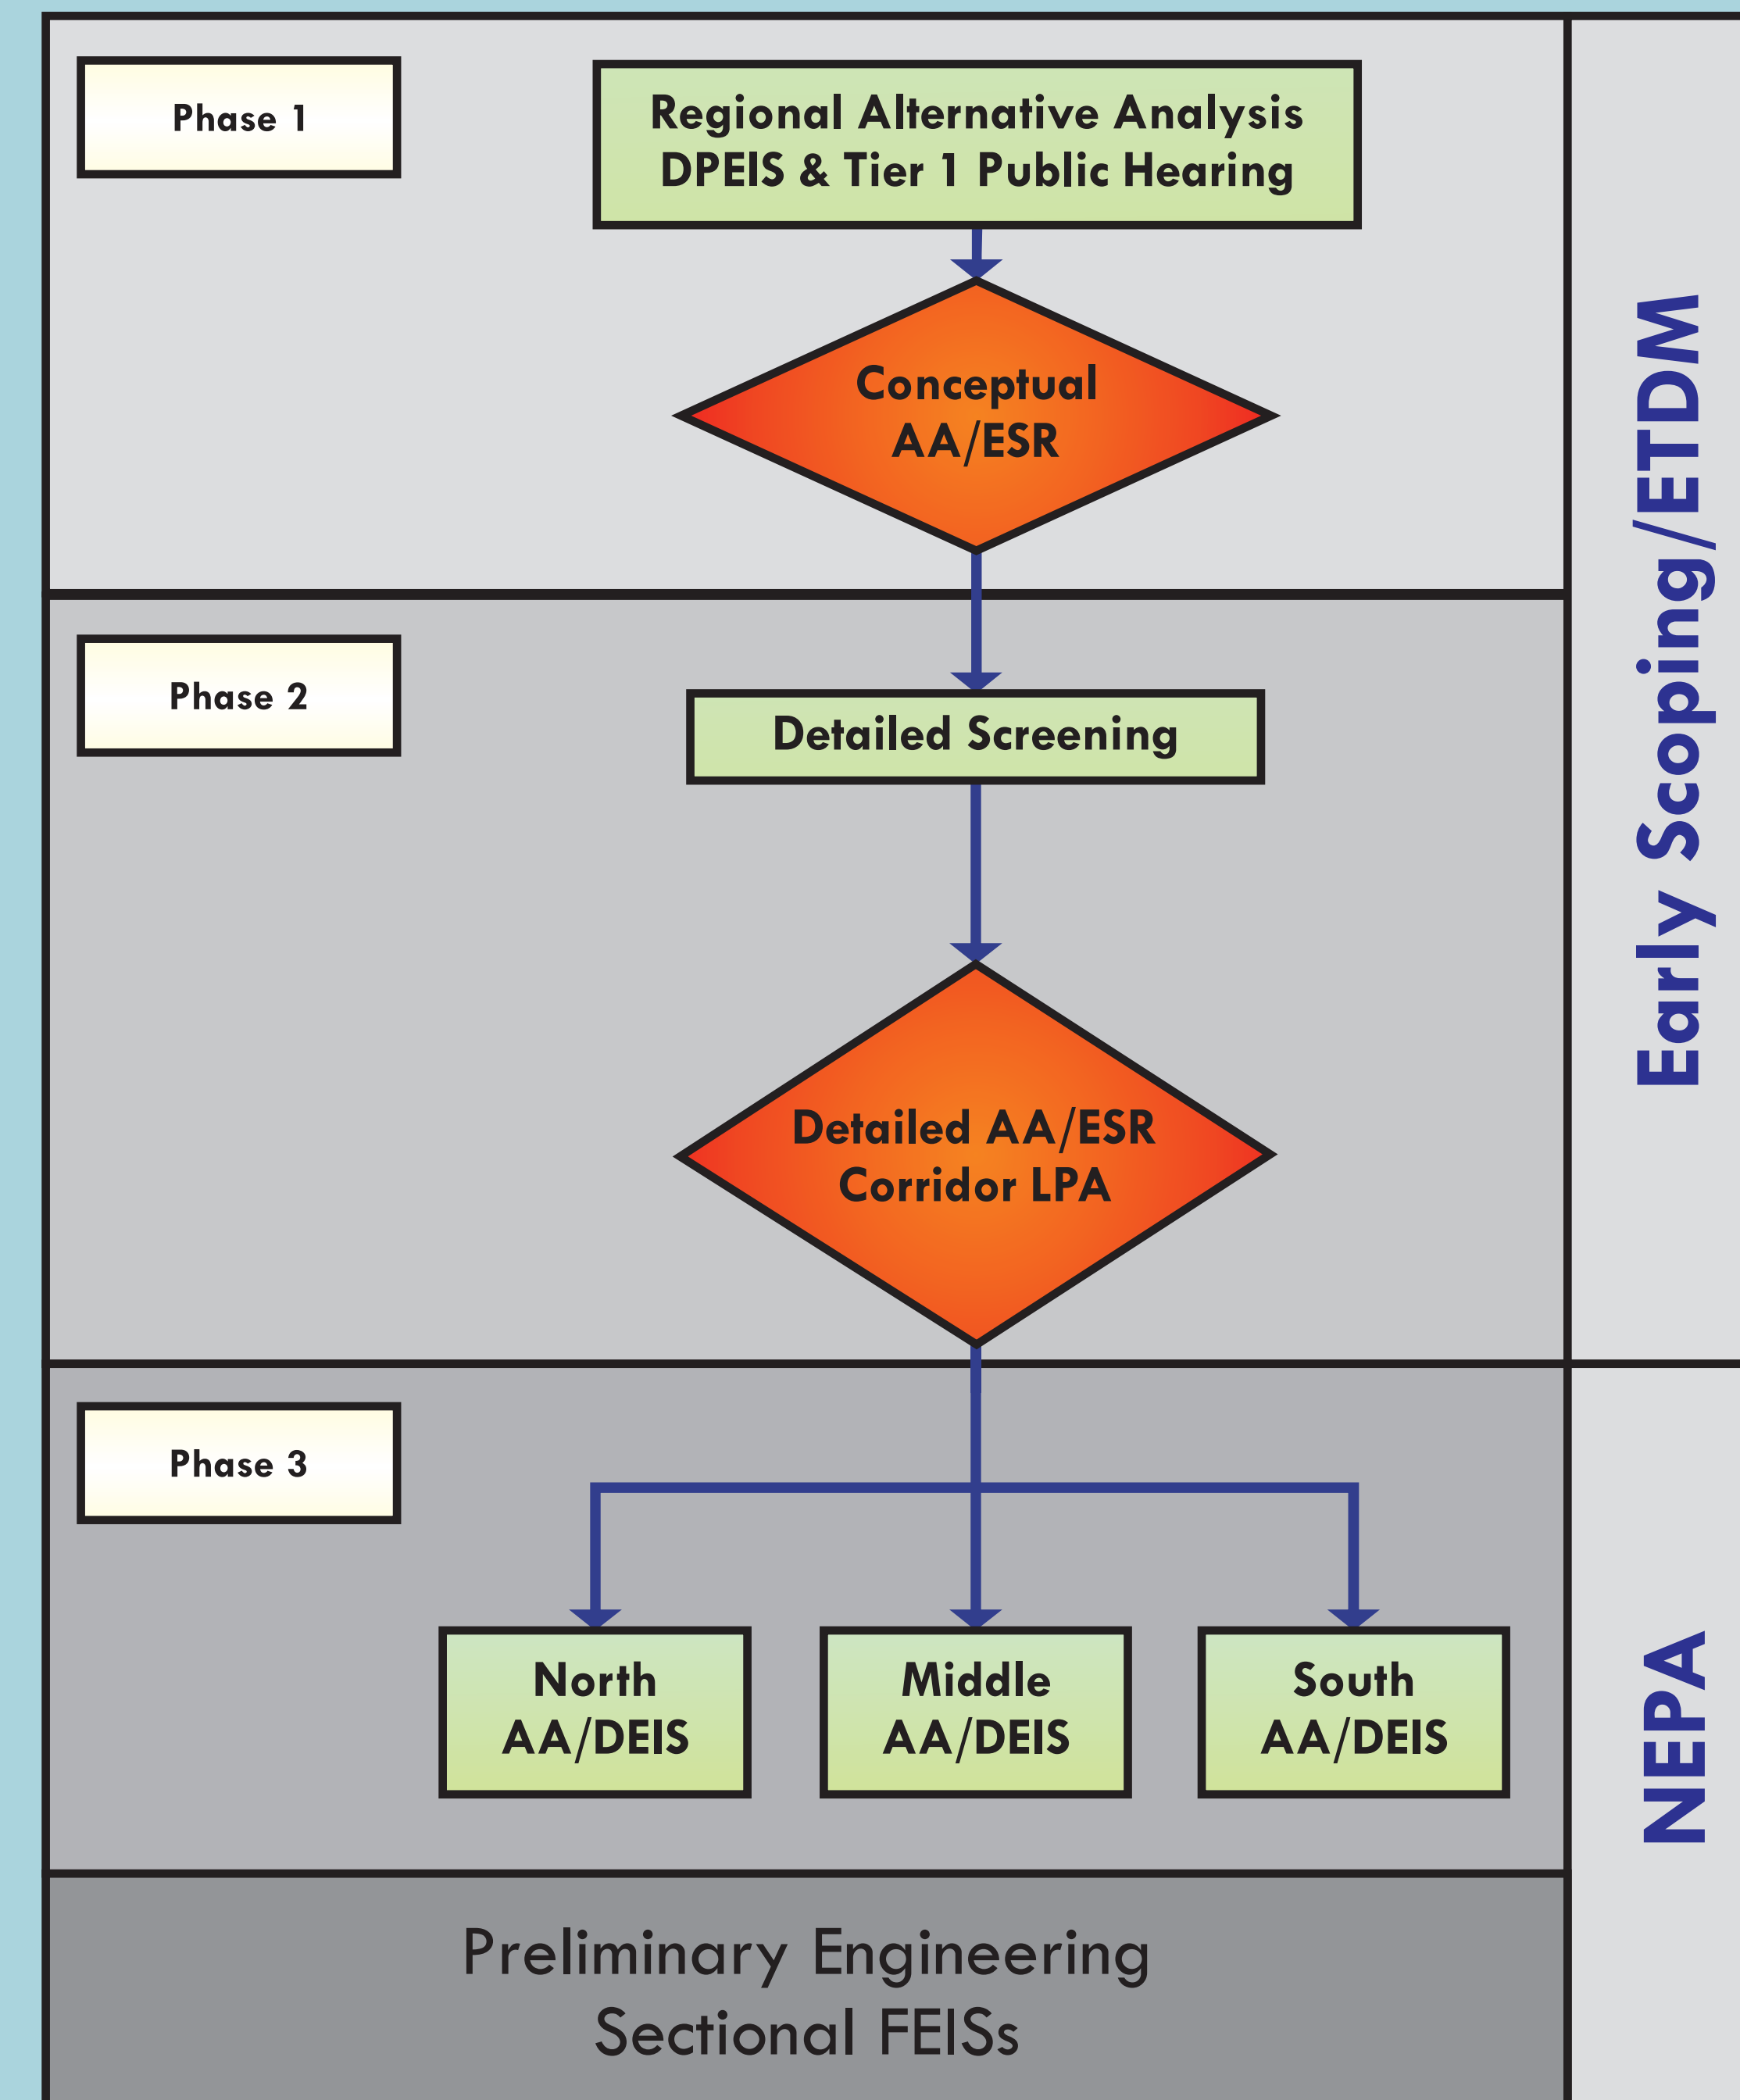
Phase 1

Regional Alternative Analysis
DPEIS & Tier 1 Public Hearing

Conceptual
AA/ESR

Phase 2

Detailed Screening

Detailed AA/ESR
Corridor LPA

Phase 3

North
AA/DEIS

Middle
AA/DEIS

South
AA/DEIS

Preliminary Engineering
Sectional FEISs

Early Scoping/ETDM

NEPA